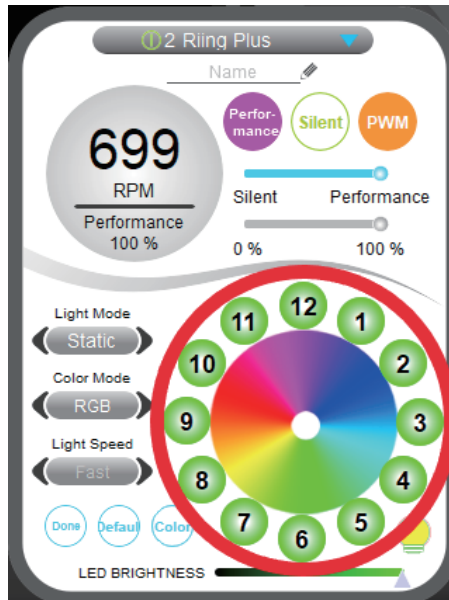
2 Riing Plus

Name

699
RPM
Performance
100 %

Performance
Silent
PWM

Silent
Performance

0 %
100 %

Light Mode
Static

Color Mode
RGB

Light Speed
Fast

12
1
2
3
4
5
6
7
8
9
10
11

Done
Default
Color

LED BRIGHTNESS